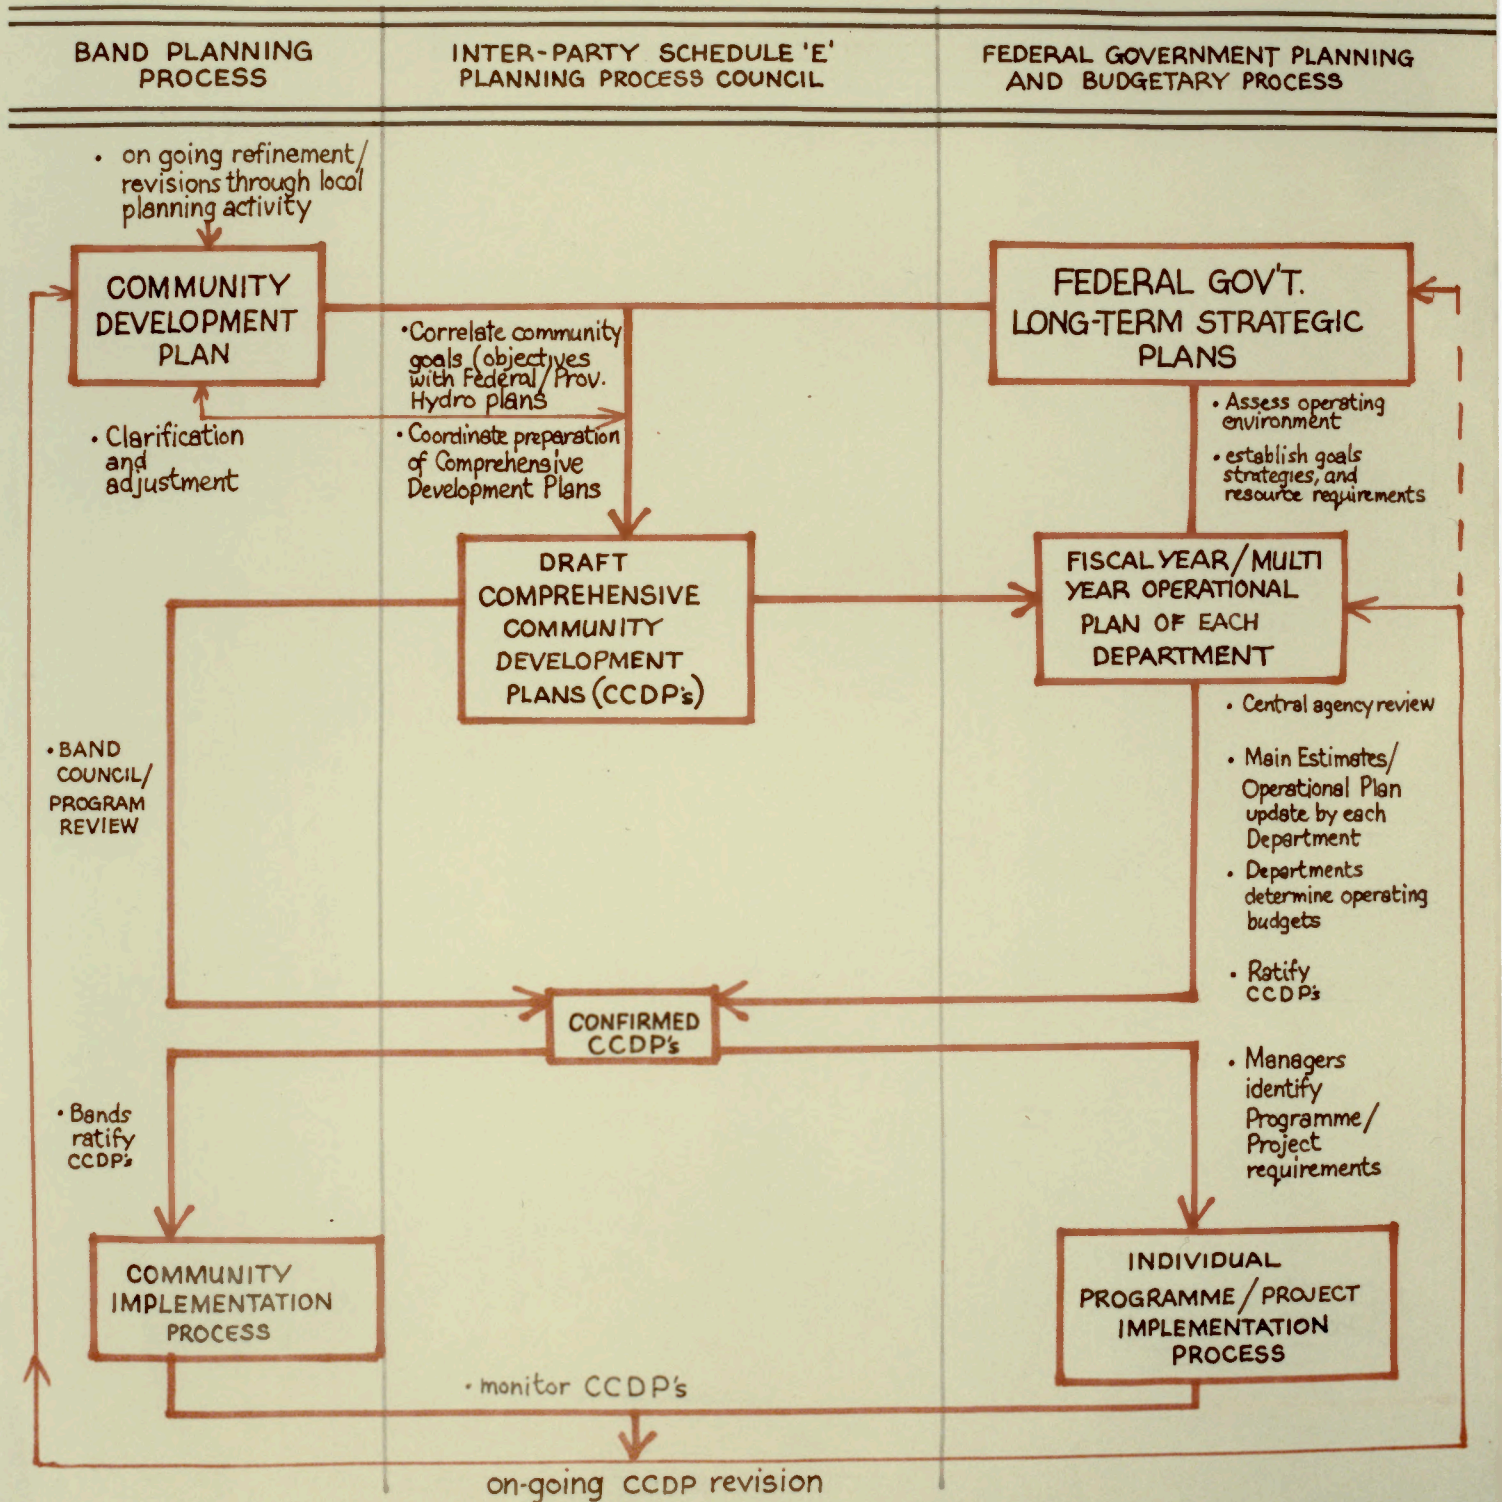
BAND PLANNING PROCESS

INTER-PARTY SCHEDULE 'E' PLANNING PROCESS COUNCIL

FEDERAL GOVERNMENT PLANNING AND BUDGETARY PROCESS

• on going refinement/ revisions through local planning activity

COMMUNITY DEVELOPMENT PLAN

FEDERAL GOV'T. LONG-TERM STRATEGIC PLANS

•Correlate community goals (objectives with Federal/Prov. Hydro plans

• Clarification and adjustment

• Coordinate preparation of Comprehensive Development Plans

• Assess operating environment

• establish goals strategies, and resource requirements

DRAFT COMPREHENSIVE COMMUNITY DEVELOPMENT PLANS (CCDP's)

FISCAL YEAR/MULTI YEAR OPERATIONAL PLAN OF EACH DEPARTMENT

• Central agency review

• BAND COUNCIL/ PROGRAM REVIEW

• Main Estimates/ Operational Plan update by each Department

• Departments determine operating budgets

• Ratify CCDP's

CONFIRMED CCDP's

• Managers identify Programme/ Project requirements

• Bands ratify CCDP's

COMMUNITY IMPLEMENTATION PROCESS

INDIVIDUAL PROGRAMME/PROJECT IMPLEMENTATION PROCESS

• monitor CCDP's

on-going CCDP revision